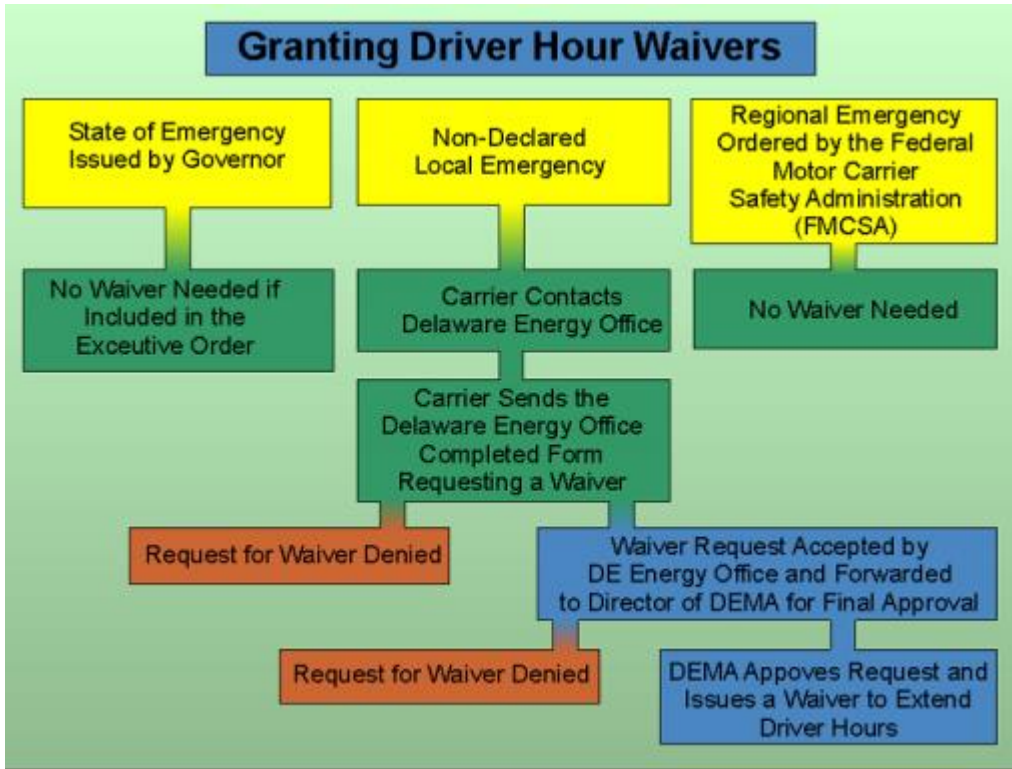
Granting Driver Hour Waivers

State of Emergency Issued by Governor

No Waiver Needed if Included in the Exceutive Order

Non-Declared Local Emergency

Carrier Contacts Delaware Energy Office

Carrier Sends the Delaware Energy Office Completed Form Requesting a Waiver

Regional Emergency Ordered by the Federal Motor Carrier Safety Administration (FMCSA)

No Waiver Needed

Request for Waiver Denied

Waiver Request Accepted by DE Energy Office and Forwarded to Director of DEMA for Final Approval

Request for Waiver Denied

DEMA Appoves Request and Issues a Waiver to Extend Driver Hours